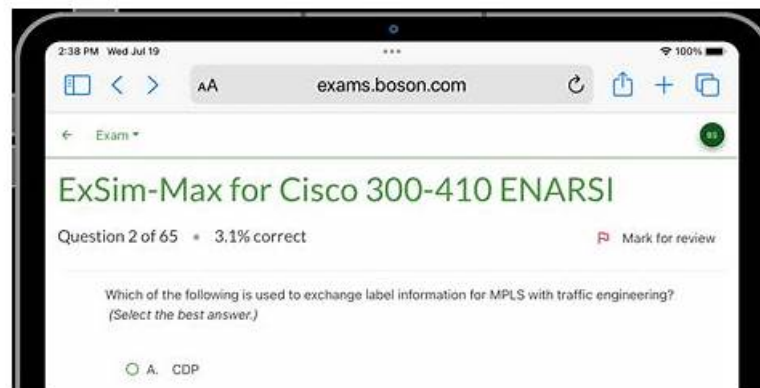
2:38 PM Wed Jul 19

100%

AA exams.boson.com

← Exam ▾

BS

ExSim-Max for Cisco 300-410 ENARSI

Question 2 of 65 • 3.1% correct

Mark for review

Which of the following is used to exchange label information for MPLS with traffic engineering? *(Select the best answer.)*

A. CDP